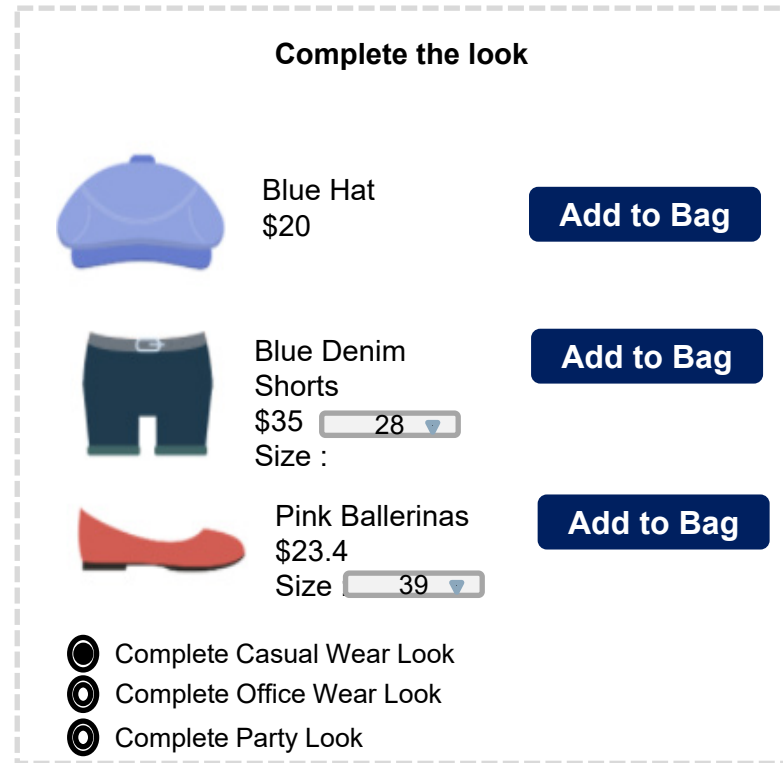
Complete the look

Blue Hat
$20

Add to Bag

Blue Denim Shorts
$35
Size :
28

Add to Bag

Pink Ballerinas
$23.4
Size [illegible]
39

Add to Bag

Complete Casual Wear Look
Complete Office Wear Look
Complete Party Look